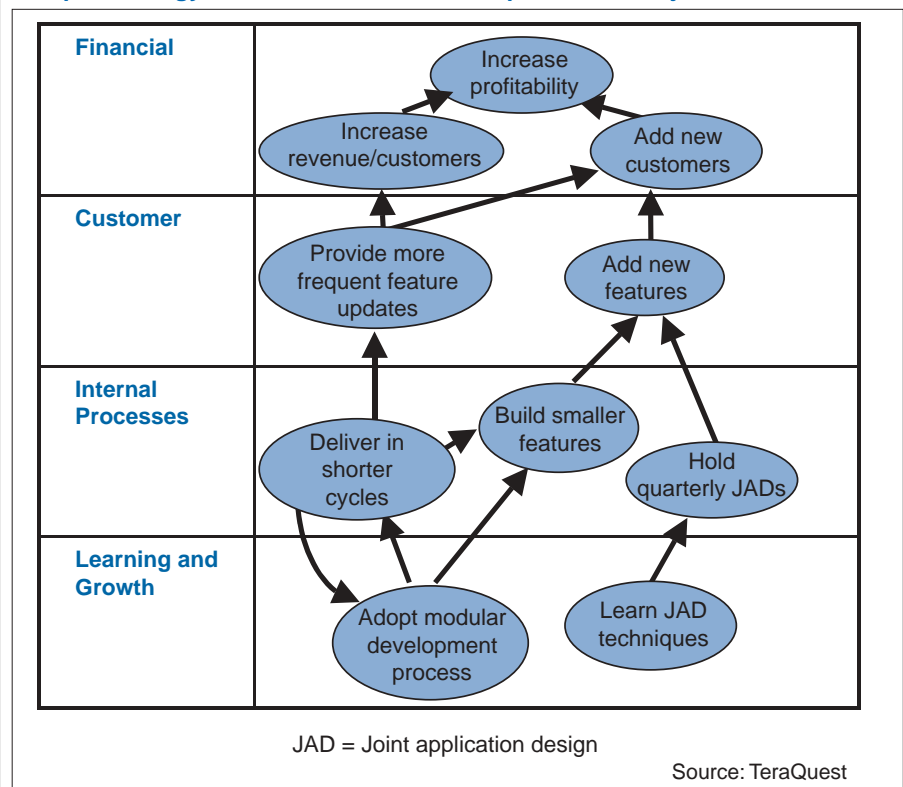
Financial

Increase profitability

Increase revenue/customers

Add new customers

Customer

Provide more frequent feature updates

Add new features

Internal Processes

Deliver in shorter cycles

Build smaller features

Hold quarterly JADs

Learning and Growth

Adopt modular development process

Learn JAD techniques

JAD = Joint application design

Source: TeraQuest